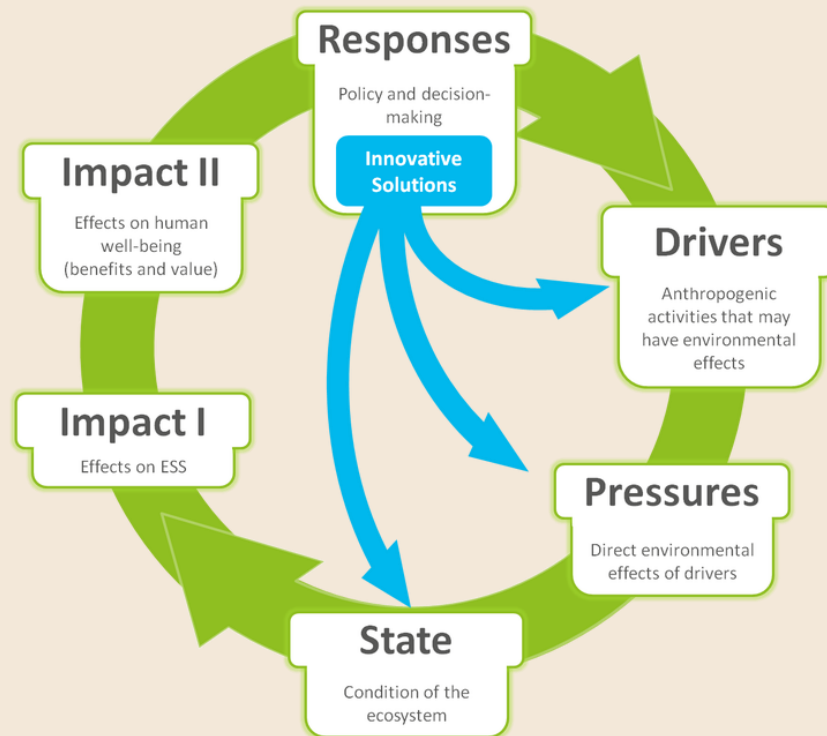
Responses

Policy and decision-making

Innovative Solutions

Drivers

Anthropogenic activities that may have environmental effects

Pressures

Direct environmental effects of drivers

State

Condition of the ecosystem

Impact I

Effects on ESS

Impact II

Effects on human well-being (benefits and value)